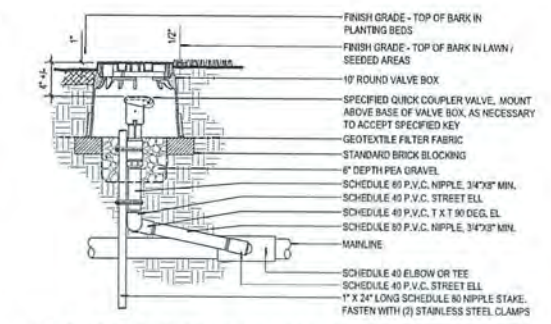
1"

1/2"

4"-6"

FINISH GRADE - TOP OF BARK IN PLANTING BEDS

FINISH GRADE - TOP OF BARK IN LAWN / SEEDED AREAS

10" ROUND VALVE BOX

SPECIFIED QUICK COUPLER VALVE. MOUNT ABOVE BASE OF VALVE BOX, AS NECESSARY TO ACCEPT SPECIFIED KEY

GEOTEXTILE FILTER FABRIC

STANDARD BRICK BLOCKING

6" DEPTH PEA GRAVEL

SCHEDULE 80 P.V.C. NIPPLE, 3/4"X8" MIN.

SCHEDULE 40 P.V.C. STREET ELL

SCHEDULE 40 P.V.C. T X T 90 DEG. EL

SCHEDULE 80 P.V.C. NIPPLE, 3/4"X8" MIN.

MAINLINE

SCHEDULE 40 ELBOW OR TEE

SCHEDULE 40 P.V.C. STREET ELL

1" X 24" LONG SCHEDULE 80 NIPPLE STAKE. FASTEN WITH (2) STAINLESS STEEL CLAMPS